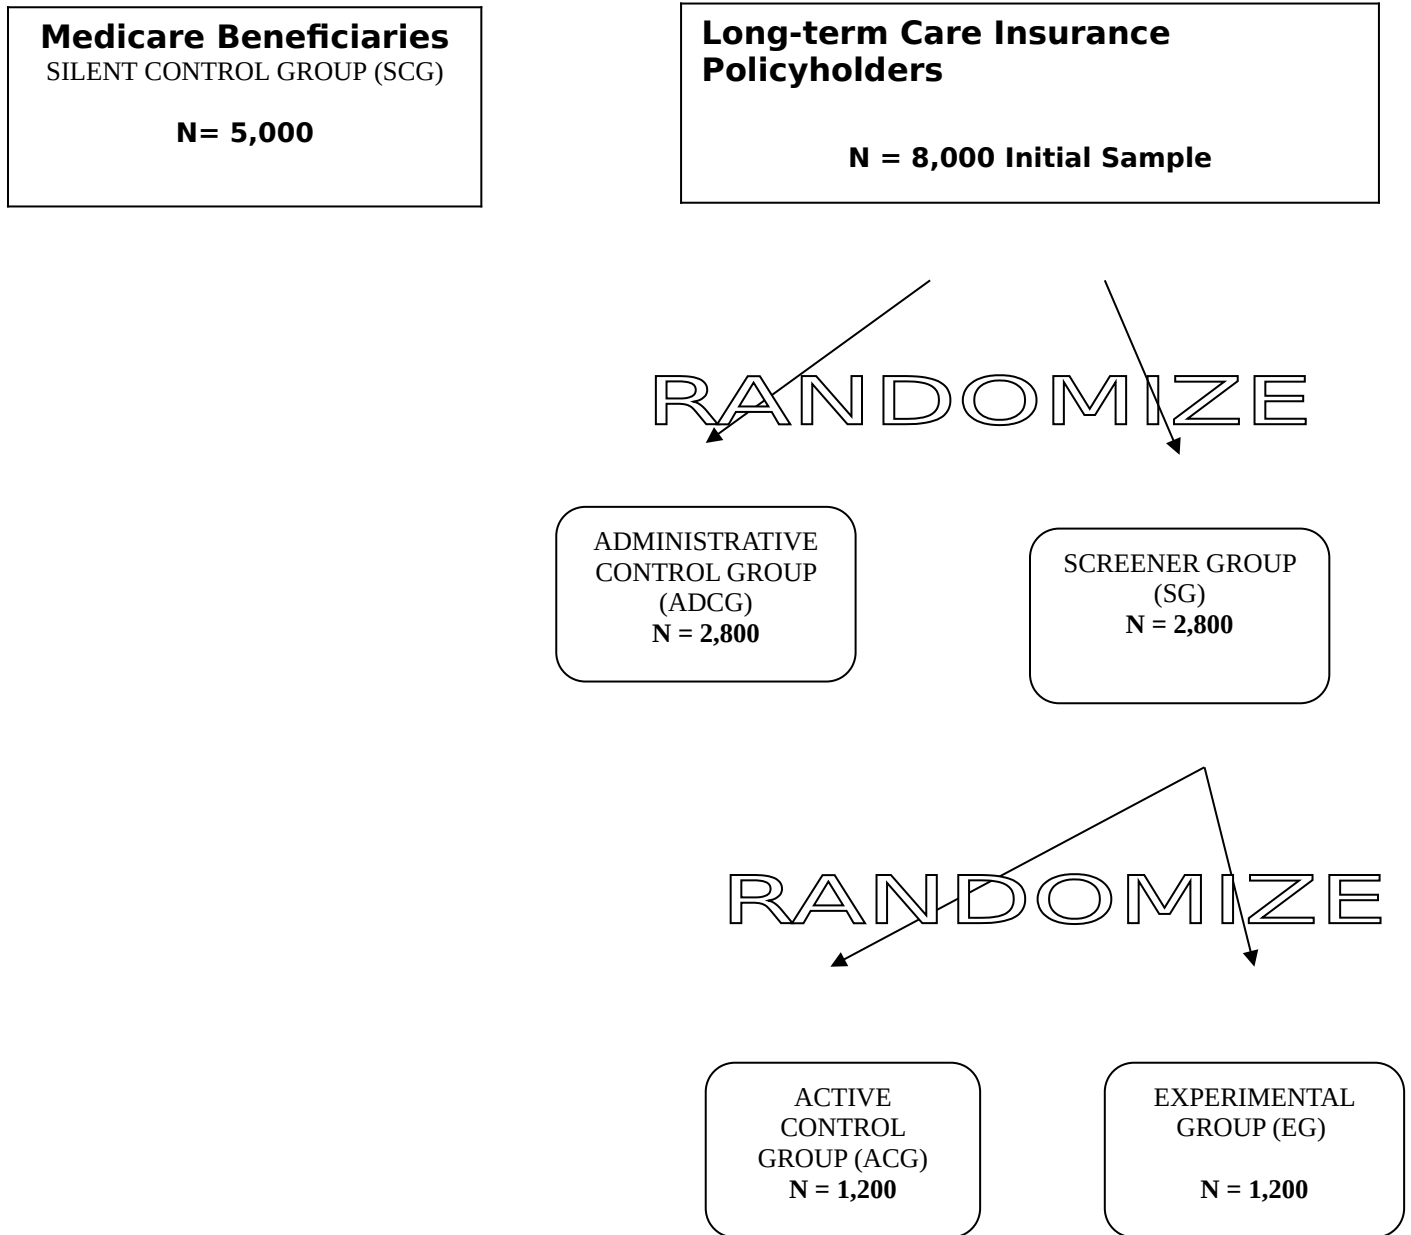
**Medicare Beneficiaries**
SILENT CONTROL GROUP (SCG)

**N= 5,000**

**Long-term Care Insurance Policyholders**

**N = 8,000 Initial Sample**

RANDOMIZE

ADMINISTRATIVE CONTROL GROUP (ADCG)
**N = 2,800**

SCREENER GROUP (SG)
**N = 2,800**

RANDOMIZE

ACTIVE CONTROL GROUP (ACG)
**N = 1,200**

EXPERIMENTAL GROUP (EG)

**N = 1,200**